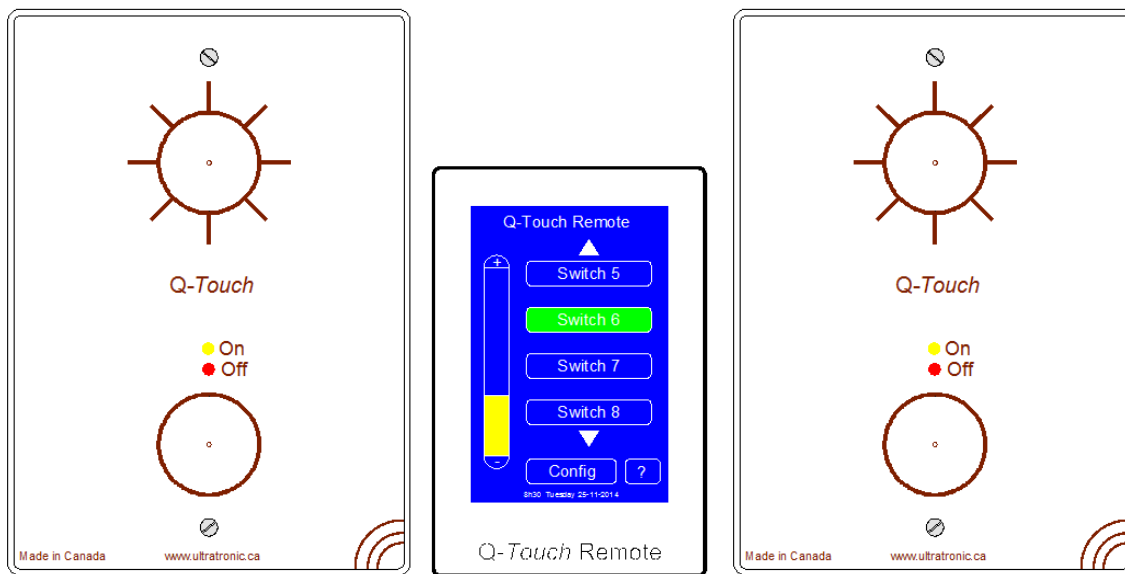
Q-Touch

On
Off

Made in Canada www.ultratronic.ca

Q-Touch Remote

+

Switch 5

Switch 6

Switch 7

Switch 8

−

Config ?

8h30 Tuesday 25-11-2014

Q-Touch Remote

Q-Touch

On
Off

Made in Canada www.ultratronic.ca